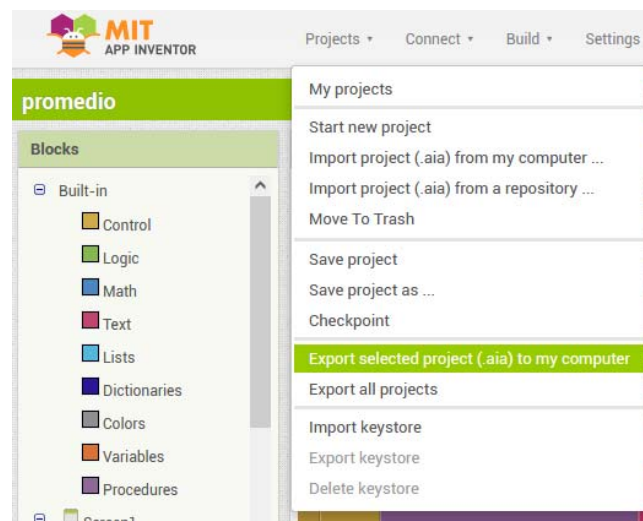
MIT
APP INVENTOR

Projects ▾ Connect ▾ Build ▾ Settings

promedio

Blocks

⊖ Built-in
Control
Logic
Math
Text
Lists
Dictionaries
Colors
Variables
Procedures

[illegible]

My projects

Start new project
Import project (.aia) from my computer ...
Import project (.aia) from a repository ...
Move To Trash

Save project
Save project as ...
Checkpoint

Export selected project (.aia) to my computer
Export all projects

Import keystore
Export keystore
Delete keystore